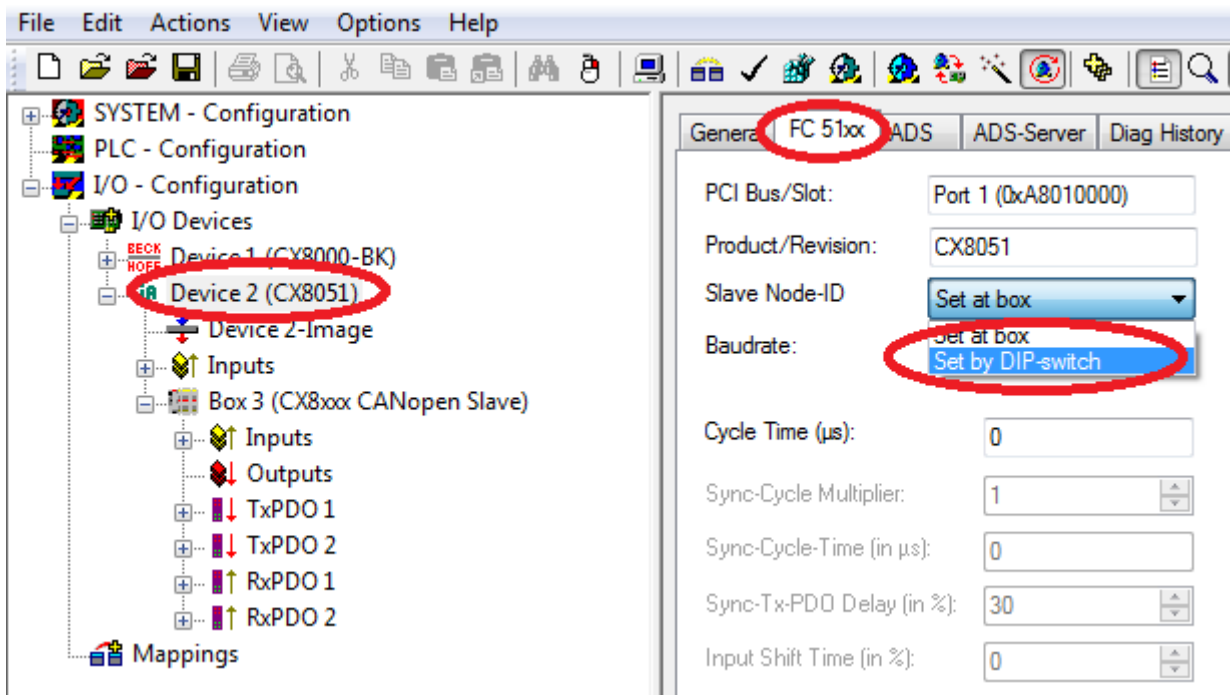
File Edit Actions View Options Help

SYSTEM - Configuration
PLC - Configuration
I/O - Configuration
I/O Devices
BECK HOFF Device 1 (CX8000-BK)
Device 2 (CX8051)
Device 2-Image
Inputs
Box 3 (CX8xxx CANopen Slave)
Inputs
Outputs
TxPDO 1
TxPDO 2
RxPDO 1
RxPDO 2
Mappings

Genera FC 51xx ADS ADS-Server Diag History

PCI Bus/Slot: Port 1 (0xA8010000)
Product/Revision: CX8051
Slave Node-ID Set at box
Baudrate: Set at box
Set by DIP-switch
Cycle Time (µs): 0
Sync-Cycle Multiplier: 1
Sync-Cycle-Time (in µs): 0
Sync-Tx-PDO Delay (in %): 30
Input Shift Time (in %): 0